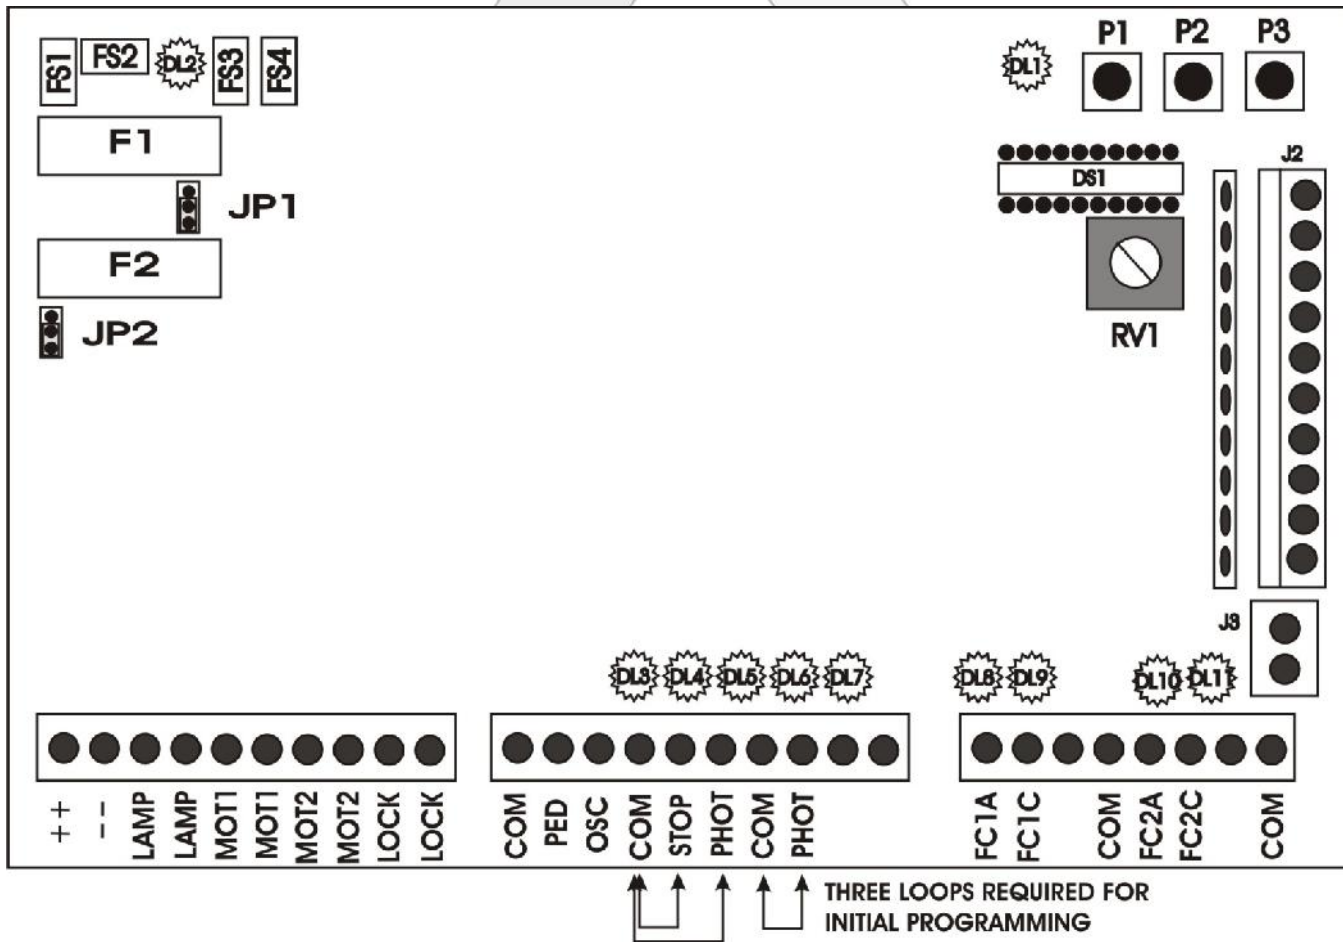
FS1 FS2 DL2 FS3 FS4

F1

JP1

F2

JP2

DL1

P1 P2 P3

DS1

RV1

J2

J3

DL3 DL4 DL5 DL6 DL7

DL8 DL9

DL10 DL11

++ -- LAMP LAMP MOT1 MOT1 MOT2 MOT2 LOCK LOCK

COM PED OSC COM STOP PHOT COM PHOT

FC1A FC1C COM FC2A FC2C COM

THREE LOOPS REQUIRED FOR INITIAL PROGRAMMING